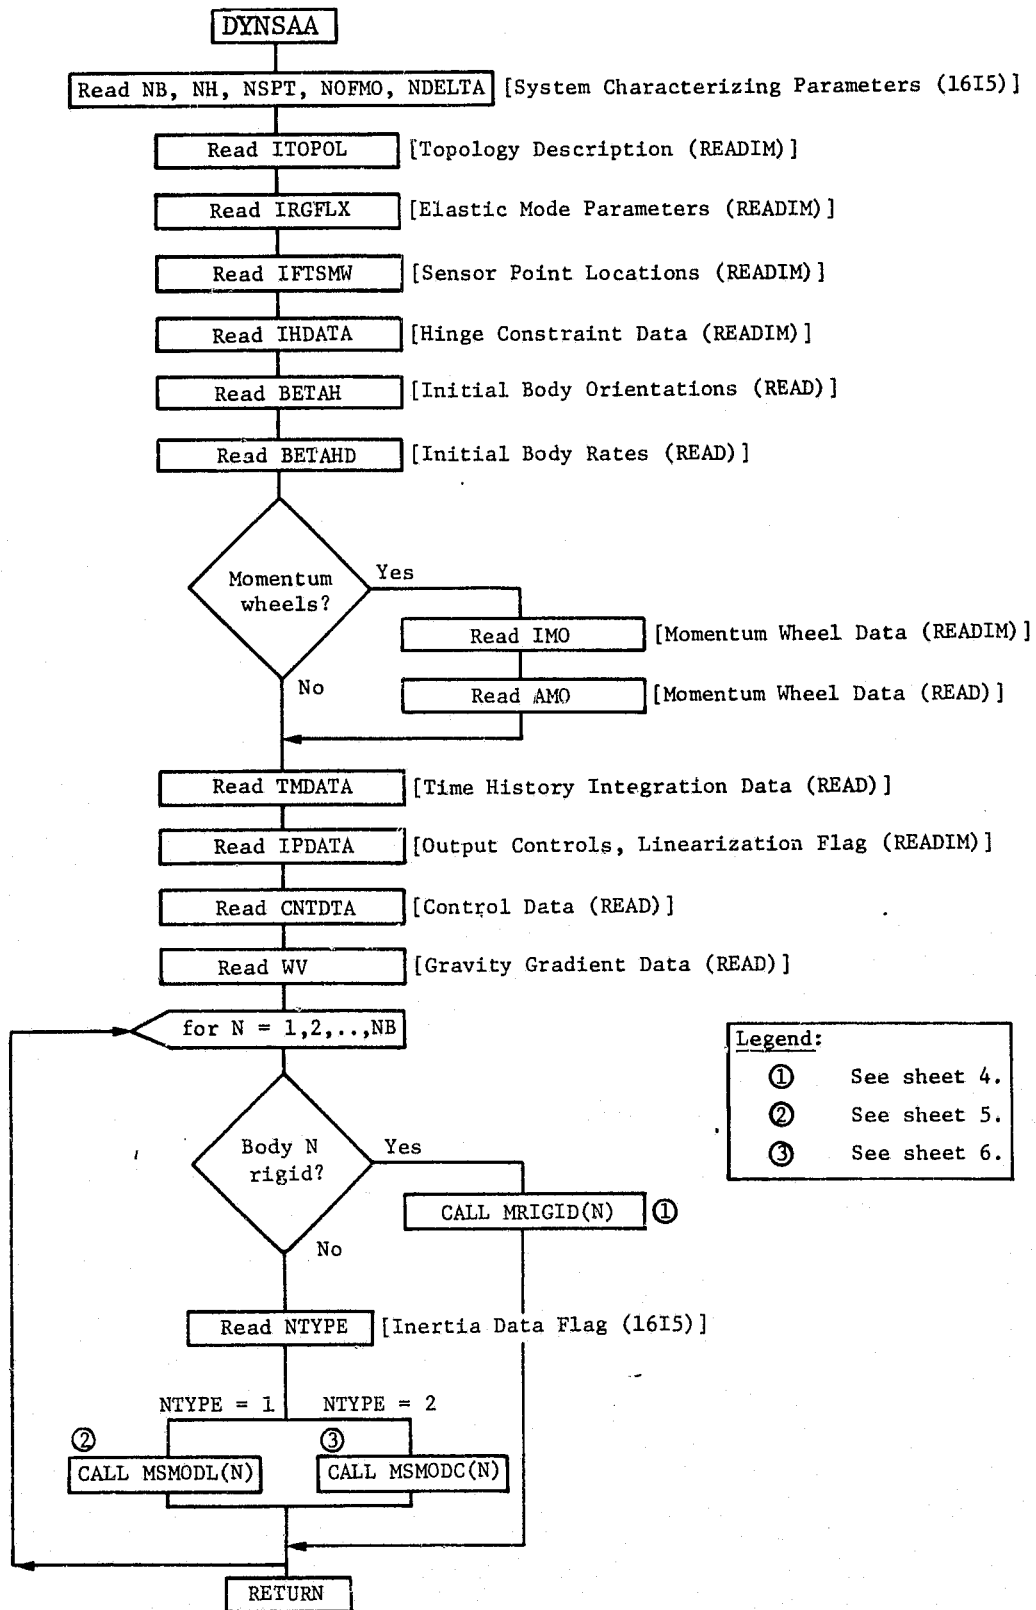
DYNSAA

Read NB, NH, NSPT, NOFMO, NDELTA [System Characterizing Parameters (16I5)]

Read ITOPOL [Topology Description (READIM)]

Read IRGFLX [Elastic Mode Parameters (READIM)]

Read IFTSMW [Sensor Point Locations (READIM)]

Read IHDATA [Hinge Constraint Data (READIM)]

Read BETAH [Initial Body Orientations (READ)]

Read BETAHD [Initial Body Rates (READ)]

Momentum wheels?

Yes

Read IMO [Momentum Wheel Data (READIM)]

Read AMO [Momentum Wheel Data (READ)]

No

Read TMDATA [Time History Integration Data (READ)]

Read IPDATA [Output Controls, Linearization Flag (READIM)]

Read CNTDTA [Control Data (READ)]

Read WV [Gravity Gradient Data (READ)]

for N = 1,2,..,NB

Legend:
① See sheet 4.
② See sheet 5.
③ See sheet 6.

Body N rigid?

Yes

CALL MRIGID(N) ①

No

Read NTYPE [Inertia Data Flag (16I5)]

NTYPE = 1

NTYPE = 2

② CALL MSMODL(N)

③ CALL MSMODC(N)

RETURN